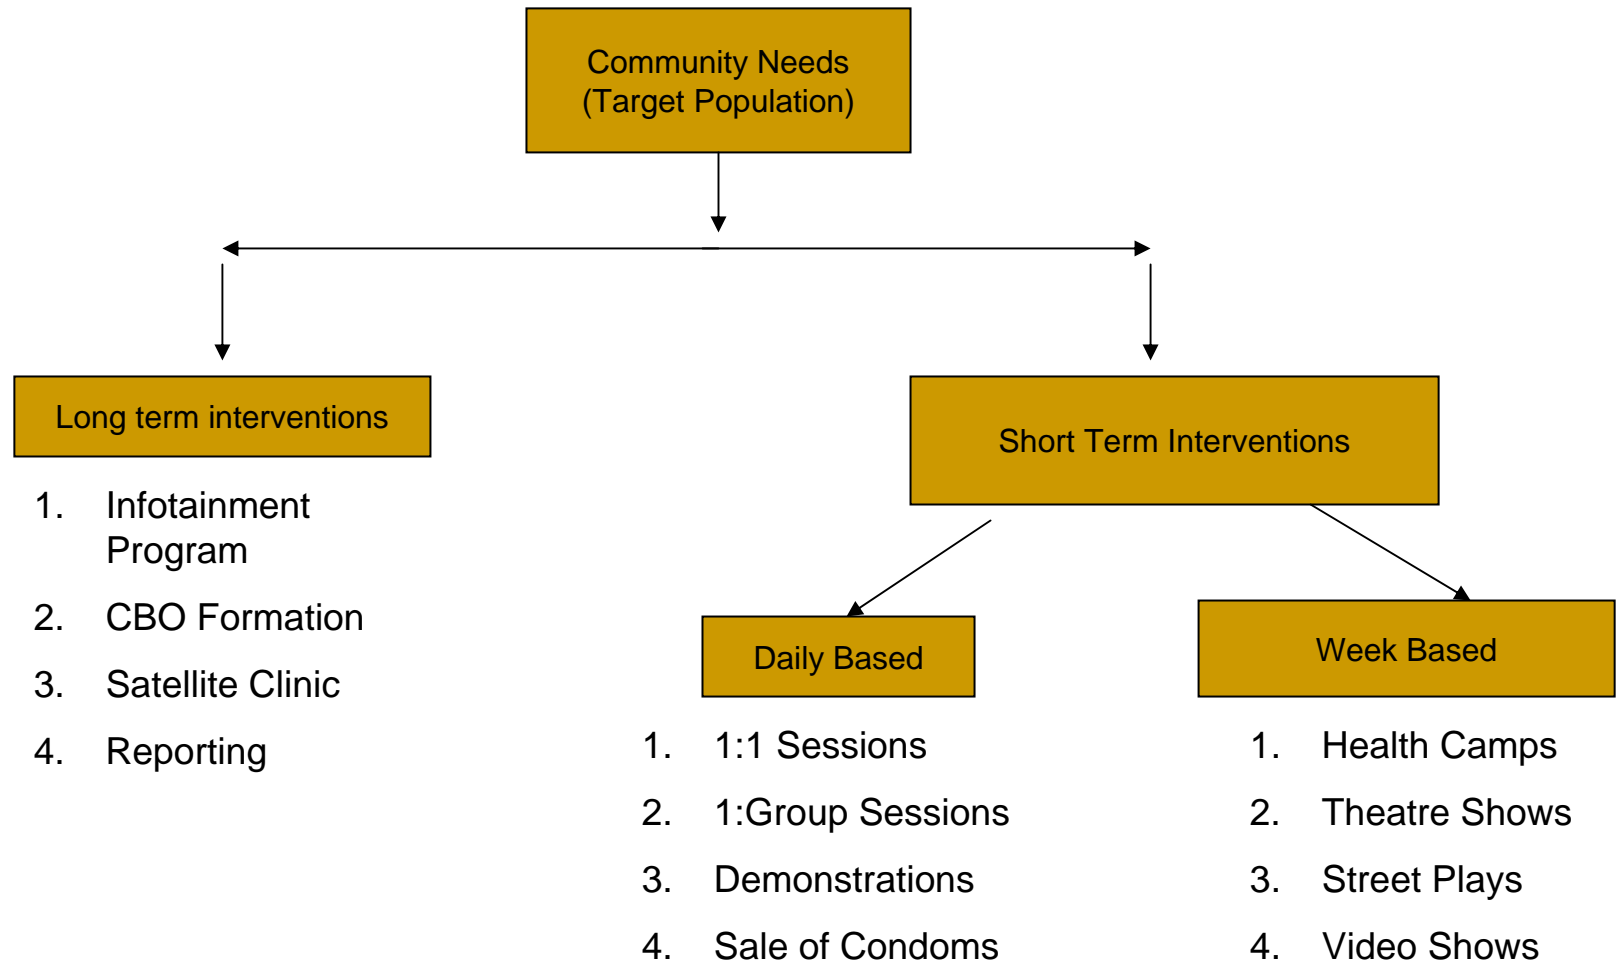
Community Needs
(Target Population)

Long term interventions

1. Infotainment Program
2. CBO Formation
3. Satellite Clinic
4. Reporting

Short Term Interventions

Daily Based

1. 1:1 Sessions
2. 1:Group Sessions
3. Demonstrations
4. Sale of Condoms

Week Based

1. Health Camps
2. Theatre Shows
3. Street Plays
4. Video Shows